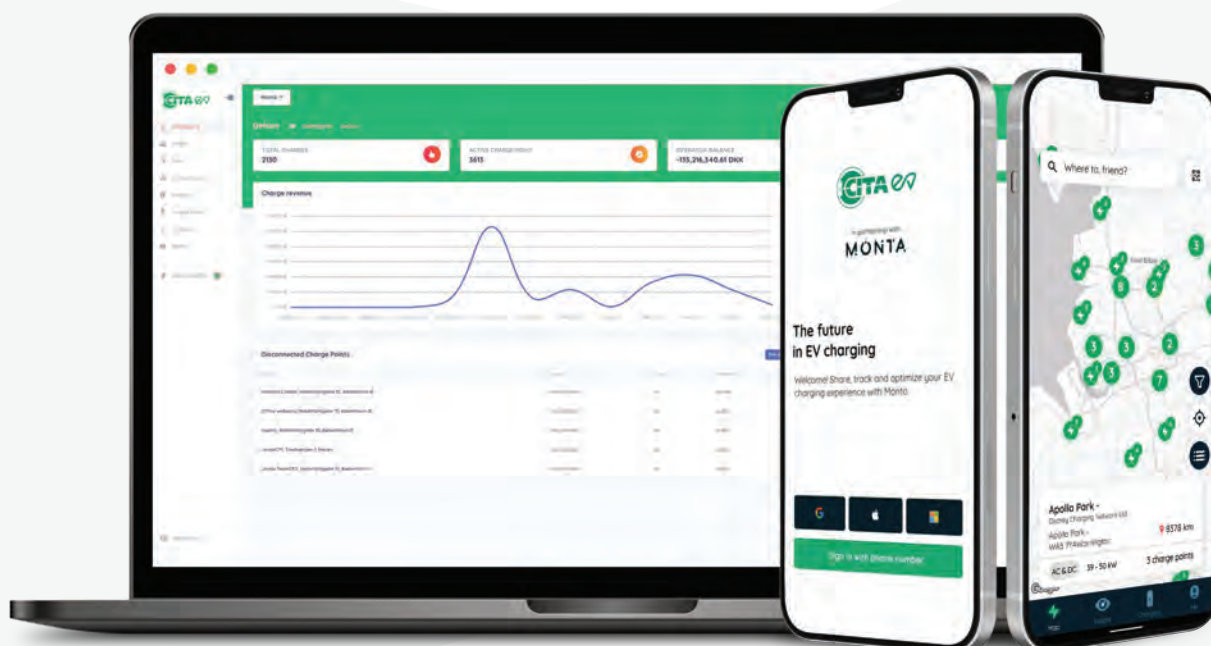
CITA ev

Monta

TOTAL CHARGES
2150

ACTIVE CHARGE POINTS
3615

OPERATOR BALANCE
-155,216,540.61 DKK

Charge revenue

Disconnected Charge Points

CITA ev

In partnership with

MONTA

The future in EV charging

Welcome! Share, track and optimize your EV charging experience with Monta.

Sign in with phone number

Where to, friend?

Apollo Park -

Apollo Park -

8578 km

AC & DC 39 - 50 kW

3 charge points